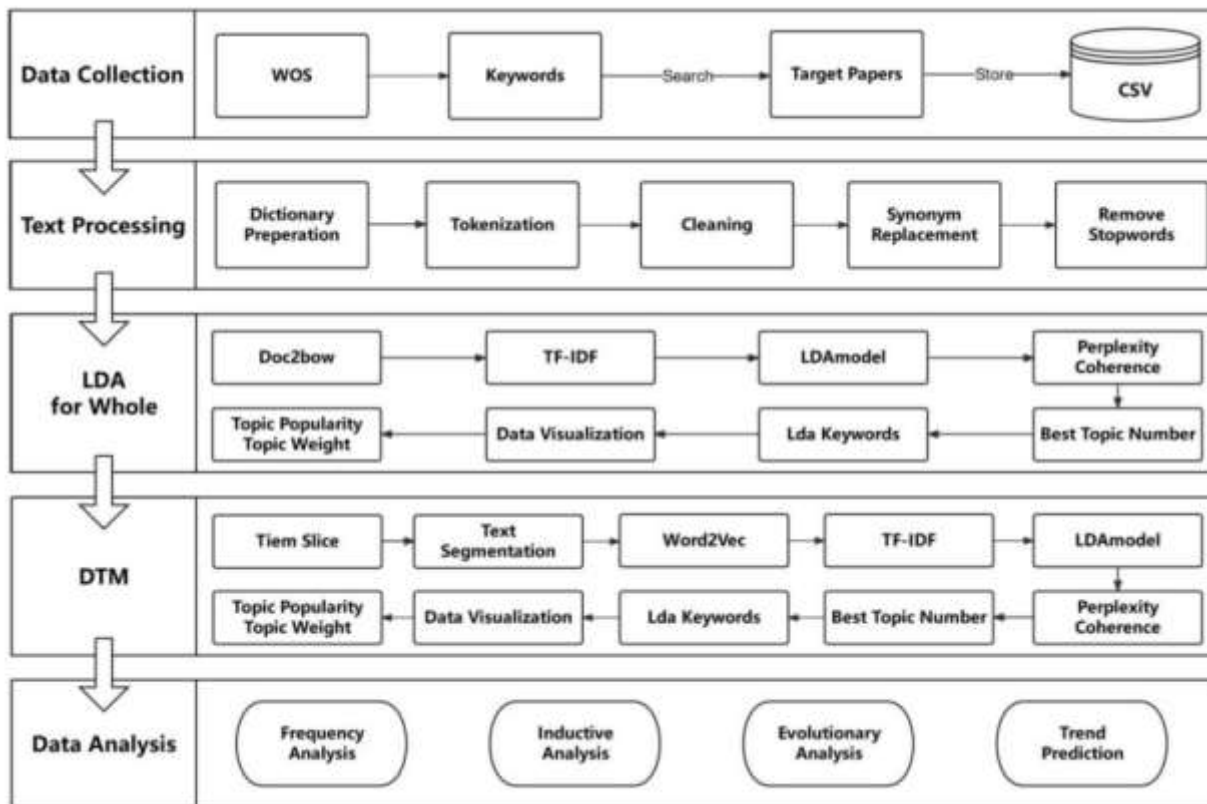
Data Collection

WOS

Keywords

Search

Target Papers

Store

CSV

Text Processing

Dictionary Preperation

Tokenization

Cleaning

Synonym Replacement

Remove Stopwords

LDA for Whole

Doc2bow

TF-IDF

LDAmodel

Perplexity Coherence

Best Topic Number

Lda Keywords

Data Visualization

Topic Popularity Topic Weight

DTM

Tiem Slice

Text Segmentation

Word2Vec

TF-IDF

LDAmodel

Perplexity Coherence

Best Topic Number

Lda Keywords

Data Visualization

Topic Popularity Topic Weight

Data Analysis

Frequency Analysis

Inductive Analysis

Evolutionary Analysis

Trend Prediction